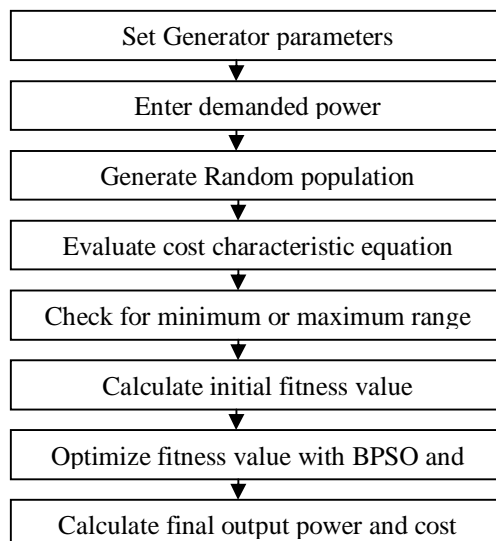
Set Generator parameters

Enter demanded power

Generate Random population

Evaluate cost characteristic equation

Check for minimum or maximum range

Calculate initial fitness value

Optimize fitness value with BPSO and

Calculate final output power and cost